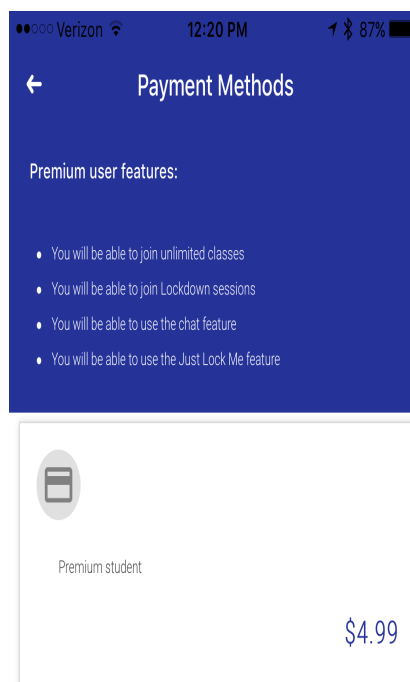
●●○○○ Verizon 12:20 PM 87%

←

Payment Methods

Premium user features:

- You will be able to join unlimited classes
- You will be able to join Lockdown sessions
- You will be able to use the chat feature
- You will be able to use the Just Lock Me feature

Premium student

$4.99